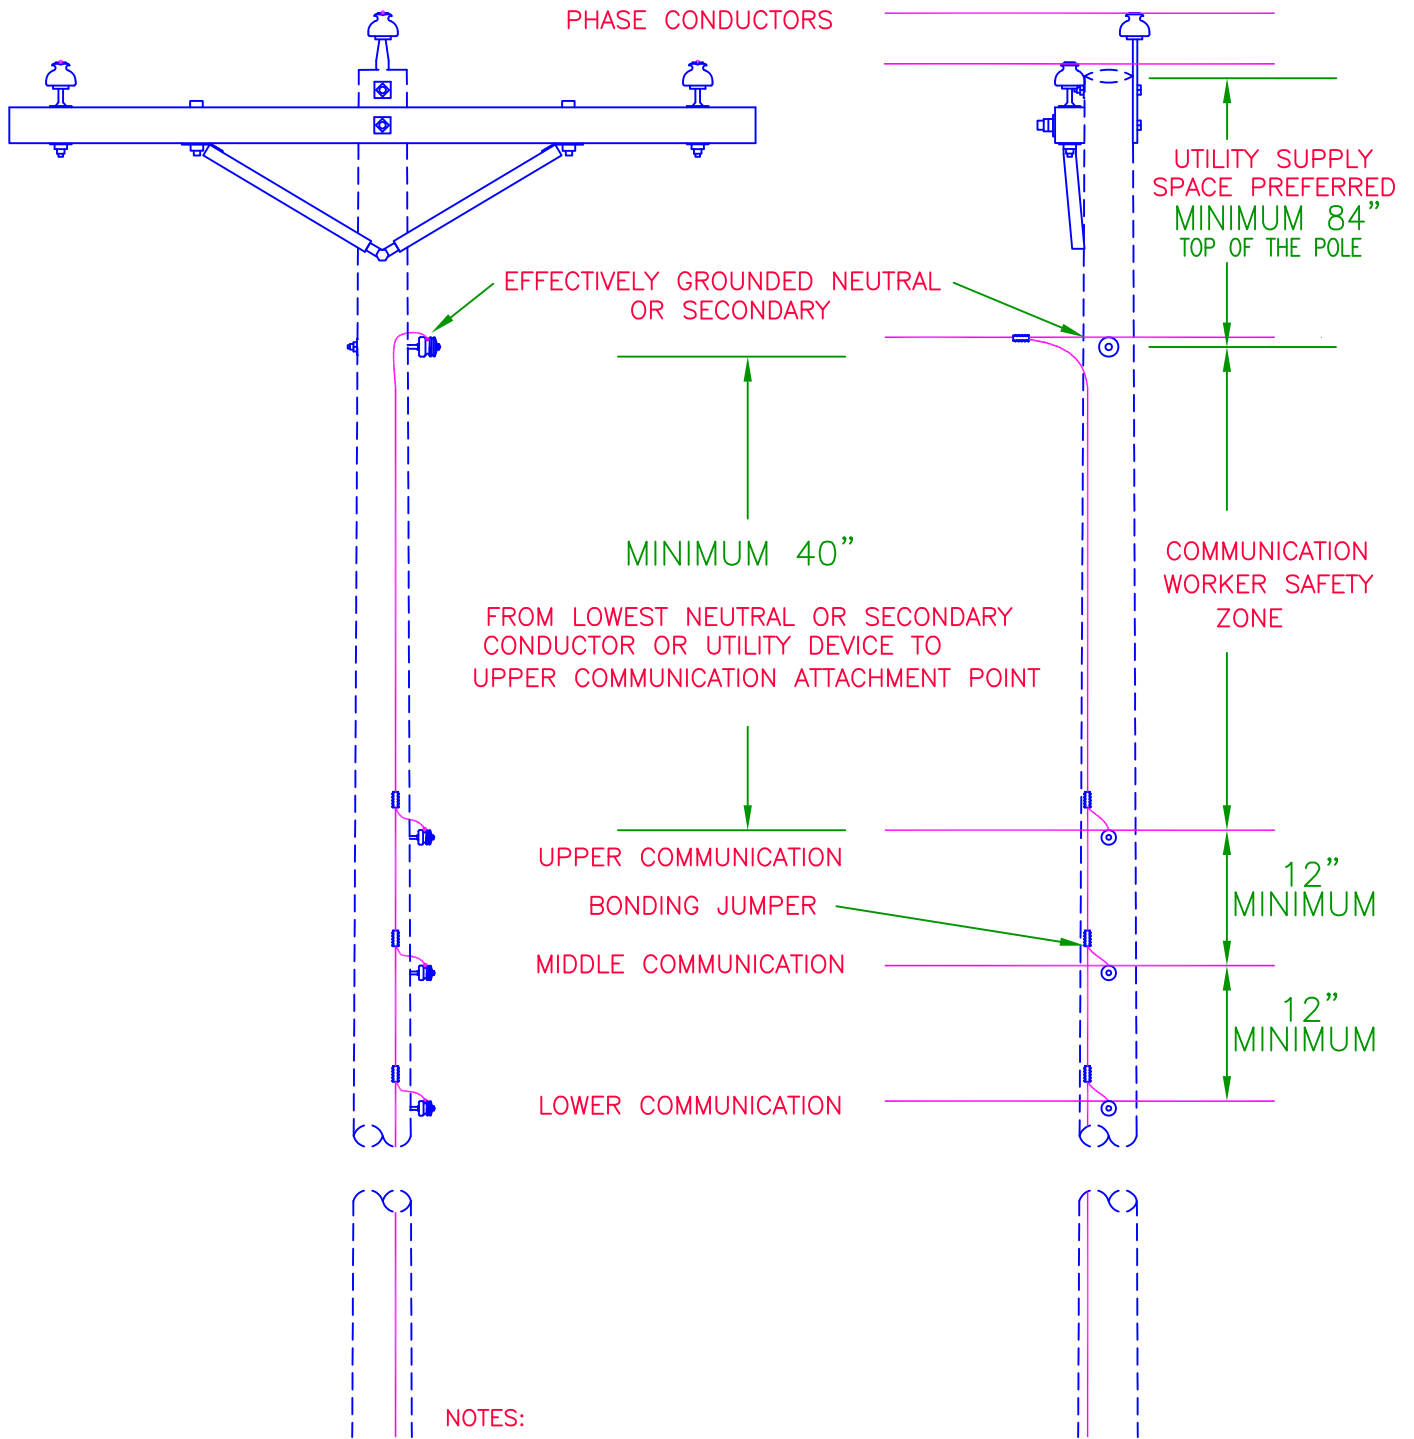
PHASE CONDUCTORS

UTILITY SUPPLY SPACE PREFERRED

MINIMUM 84”
TOP OF THE POLE

EFFECTIVELY GROUNDED NEUTRAL OR SECONDARY

MINIMUM 40”

COMMUNICATION WORKER SAFETY ZONE

FROM LOWEST NEUTRAL OR SECONDARY CONDUCTOR OR UTILITY DEVICE TO UPPER COMMUNICATION ATTACHMENT POINT

UPPER COMMUNICATION

12”
MINIMUM

BONDING JUMPER

MIDDLE COMMUNICATION

12”
MINIMUM

LOWER COMMUNICATION

NOTES: